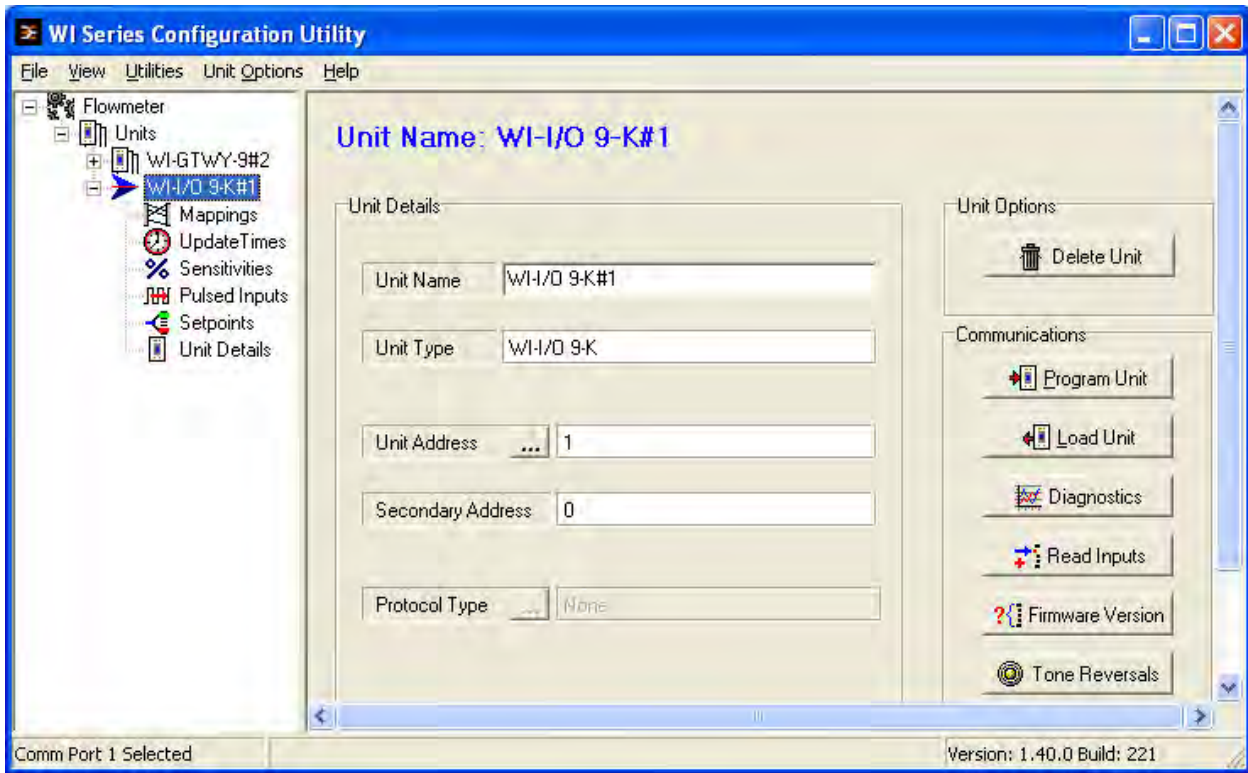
WI Series Configuration Utility

File View Utilities Unit Options Help

Flowmeter
Units
WI-GTWY-9#2
WI-I/O 9-K#1
Mappings
UpdateTimes
Sensitivities
Pulsed Inputs
Setpoints
Unit Details

Unit Name: WI-I/O 9-K#1

Unit Details

Unit Name WI-I/O 9-K#1

Unit Type WI-I/O 9-K

Unit Address ... 1

Secondary Address 0

Protocol Type ... None

Unit Options

Delete Unit

Communications

Program Unit

Load Unit

Diagnostics

Read Inputs

Firmware Version

Tone Reversals

Comm Port 1 Selected

Version: 1.40.0 Build: 221